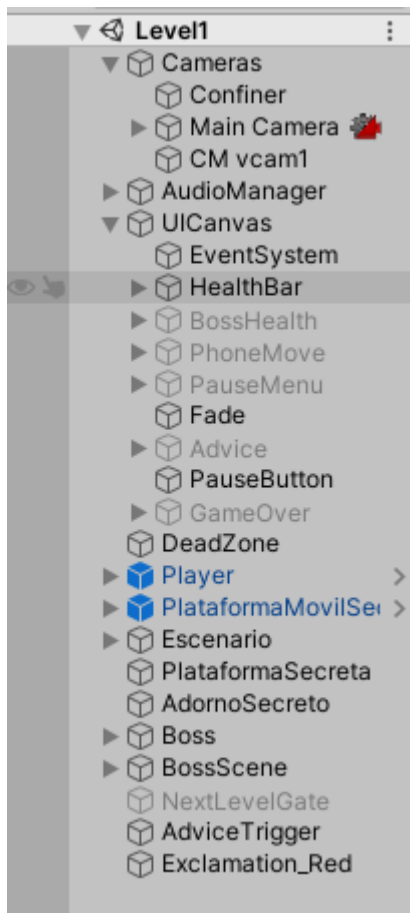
Level1
Cameras
Confiner
Main Camera
CM vcam1
AudioManager
UICanvas
EventSystem
HealthBar
BossHealth
PhoneMove
PauseMenu
Fade
Advice
PauseButton
GameOver
DeadZone
Player
PlataformaMovilSe
Escenario
PlataformaSecreta
AdornoSecreto
Boss
BossScene
NextLevelGate
AdviceTrigger
Exclamation_Red